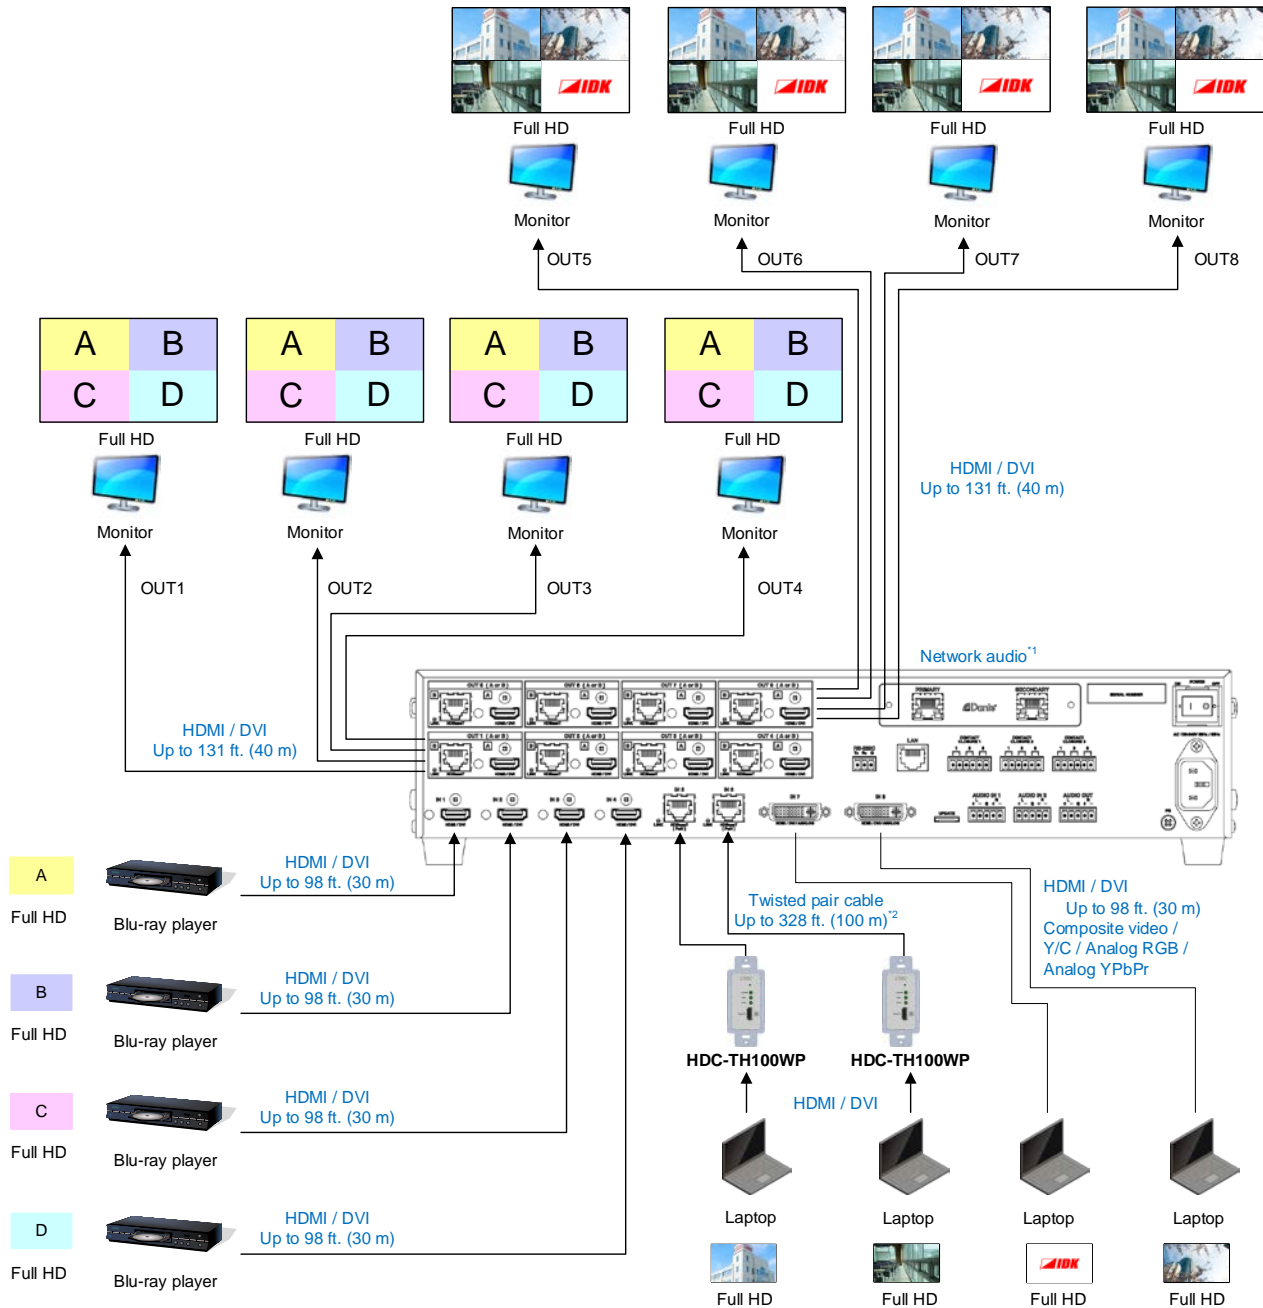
IDK

Full HD

Monitor

OUT5

IDK

Full HD

Monitor

OUT6

IDK

Full HD

Monitor

OUT7

IDK

Full HD

Monitor

OUT8

| A | B |
|---|---|
| C | D |

Full HD

Monitor

OUT1

| A | B |
|---|---|
| C | D |

Full HD

Monitor

OUT2

| A | B |
|---|---|
| C | D |

Full HD

Monitor

OUT3

| A | B |
|---|---|
| C | D |

Full HD

Monitor

OUT4

HDMI / DVI
Up to 131 ft. (40 m)

Network audio$^{*1}$

HDMI / DVI
Up to 131 ft. (40 m)

A
Full HD
Blu-ray player
HDMI / DVI
Up to 98 ft. (30 m)

B
Full HD
Blu-ray player
HDMI / DVI
Up to 98 ft. (30 m)

C
Full HD
Blu-ray player
HDMI / DVI
Up to 98 ft. (30 m)

D
Full HD
Blu-ray player
HDMI / DVI
Up to 98 ft. (30 m)

Twisted pair cable
Up to 328 ft. (100 m)$^{*2}$

HDMI / DVI
Up to 98 ft. (30 m)
Composite video /
Y/C / Analog RGB /
Analog YPbPr

HDC-TH100WP

HDC-TH100WP

HDMI / DVI

Laptop
Full HD

Laptop
Full HD

Laptop
IDK
Full HD

Laptop
Full HD